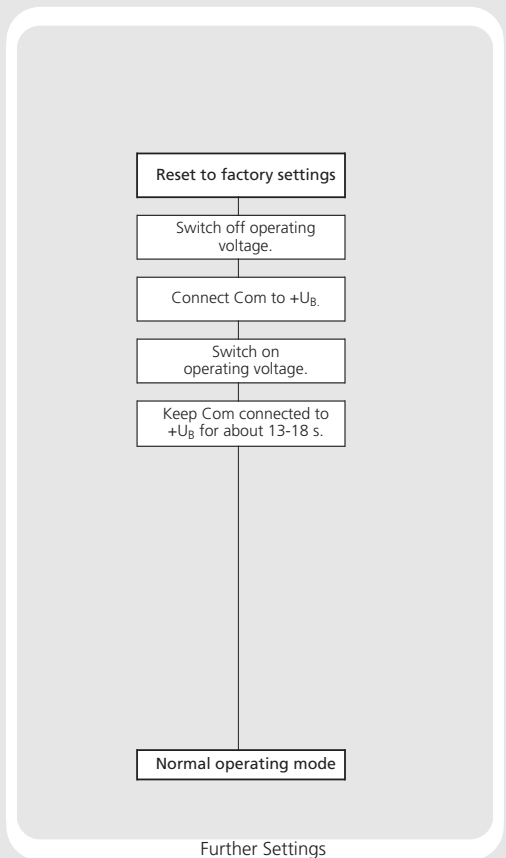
Reset to factory settings

Switch off operating voltage.

Connect Com to $+U_{B.}$

Switch on operating voltage.

Keep Com connected to $+U_B$ for about 13-18 s.

Normal operating mode

Further Settings